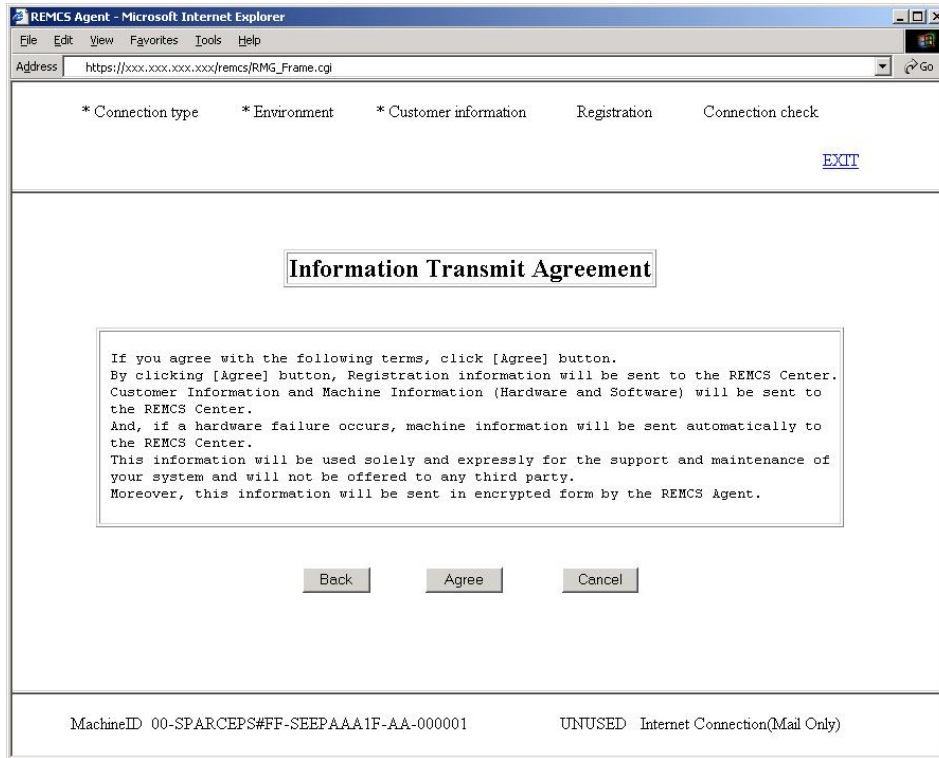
REMCS Agent - Microsoft Internet Explorer

File Edit View Favorites Tools Help

Address https://xxx.xxx.xxx.xxx/remcs/RMG_Frame.cgi

Go

* Connection type * Environment * Customer information Registration Connection check

EXIT

Information Transmit Agreement

If you agree with the following terms, click [Agree] button.
By clicking [Agree] button, Registration information will be sent to the REMCS Center.
Customer Information and Machine Information (Hardware and Software) will be sent to the REMCS Center.
And, if a hardware failure occurs, machine information will be sent automatically to the REMCS Center.
This information will be used solely and expressly for the support and maintenance of your system and will not be offered to any third party.
Moreover, this information will be sent in encrypted form by the REMCS Agent.

Back Agree Cancel

MachineID 00-SPARCEPS#FF-SEEPAAA1F-AA-000001 UNUSED Internet Connection(Mail Only)